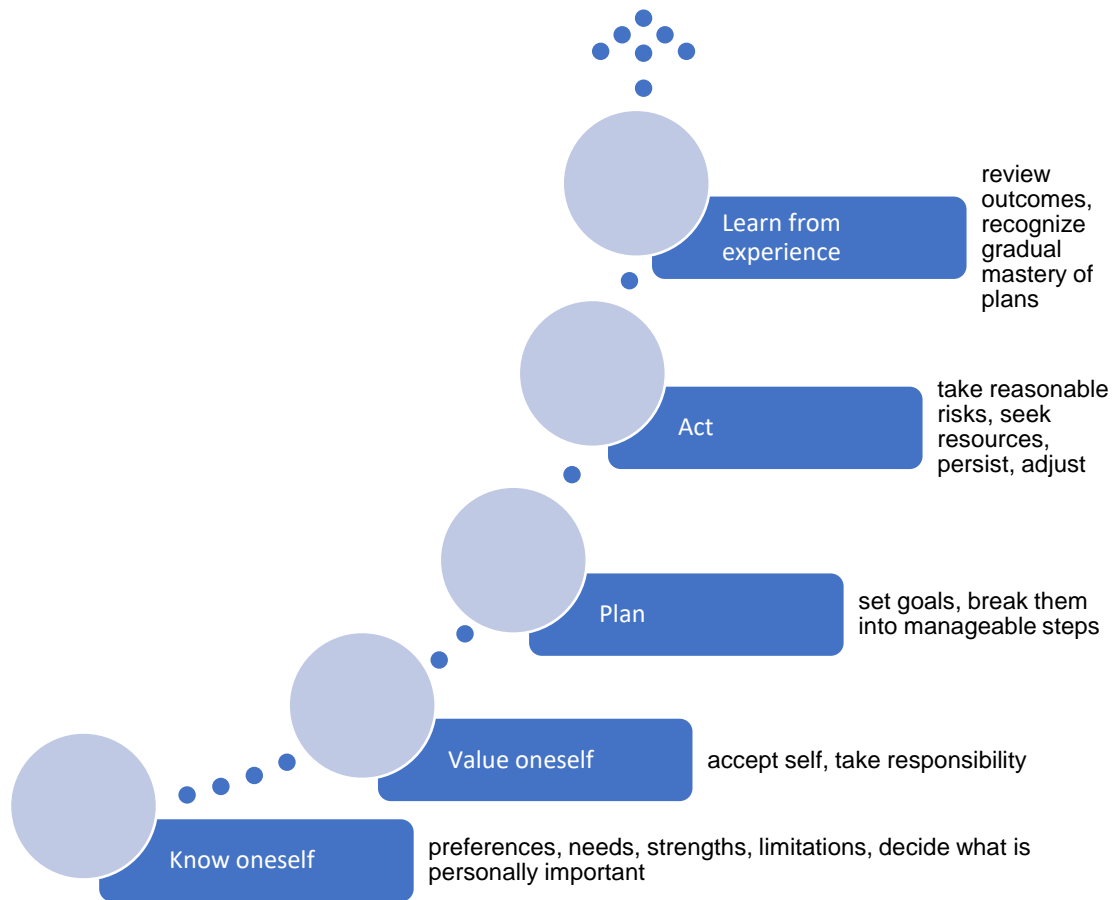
Learn from experience

review outcomes, recognize gradual mastery of plans

Act

take reasonable risks, seek resources, persist, adjust

Plan

set goals, break them into manageable steps

Value oneself

accept self, take responsibility

Know oneself

preferences, needs, strengths, limitations, decide what is personally important